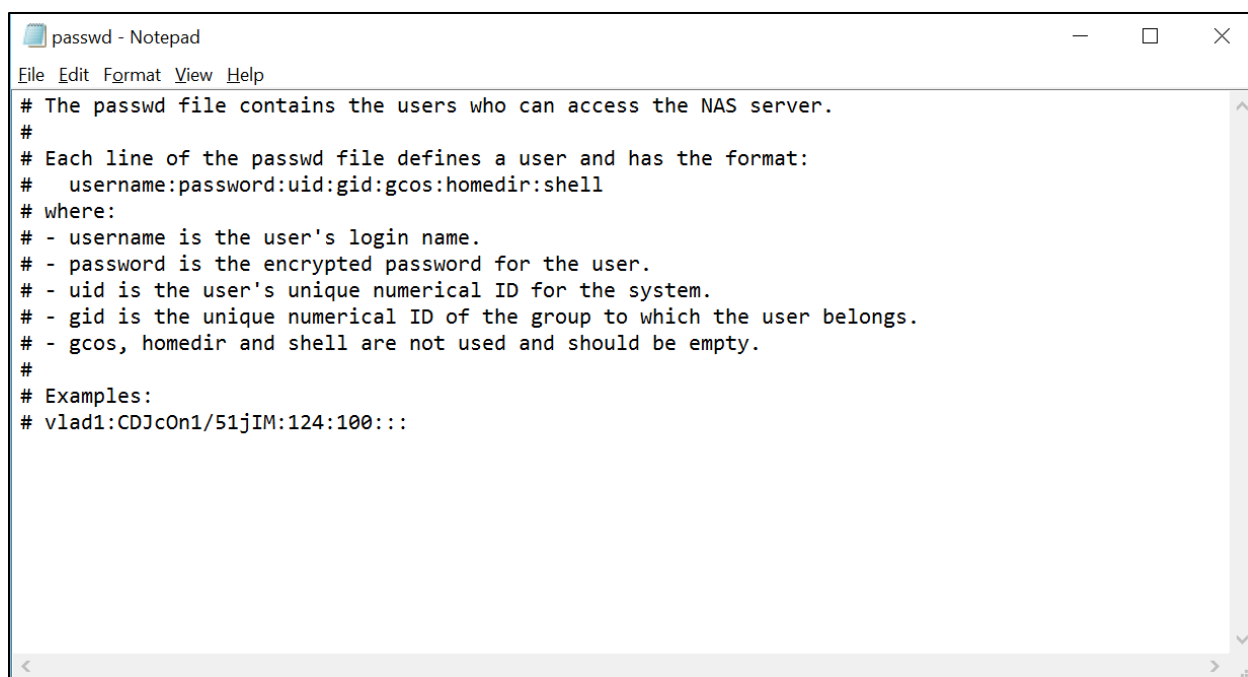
passwd - Notepad

File Edit Format View Help

# The passwd file contains the users who can access the NAS server.
#
# Each line of the passwd file defines a user and has the format:
#   username:password:uid:gid:gcos:homedir:shell
# where:
# - username is the user's login name.
# - password is the encrypted password for the user.
# - uid is the user's unique numerical ID for the system.
# - gid is the unique numerical ID of the group to which the user belongs.
# - gcos, homedir and shell are not used and should be empty.
#
# Examples:
# vlad1:CDJcOn1/51jIM:124:100:::